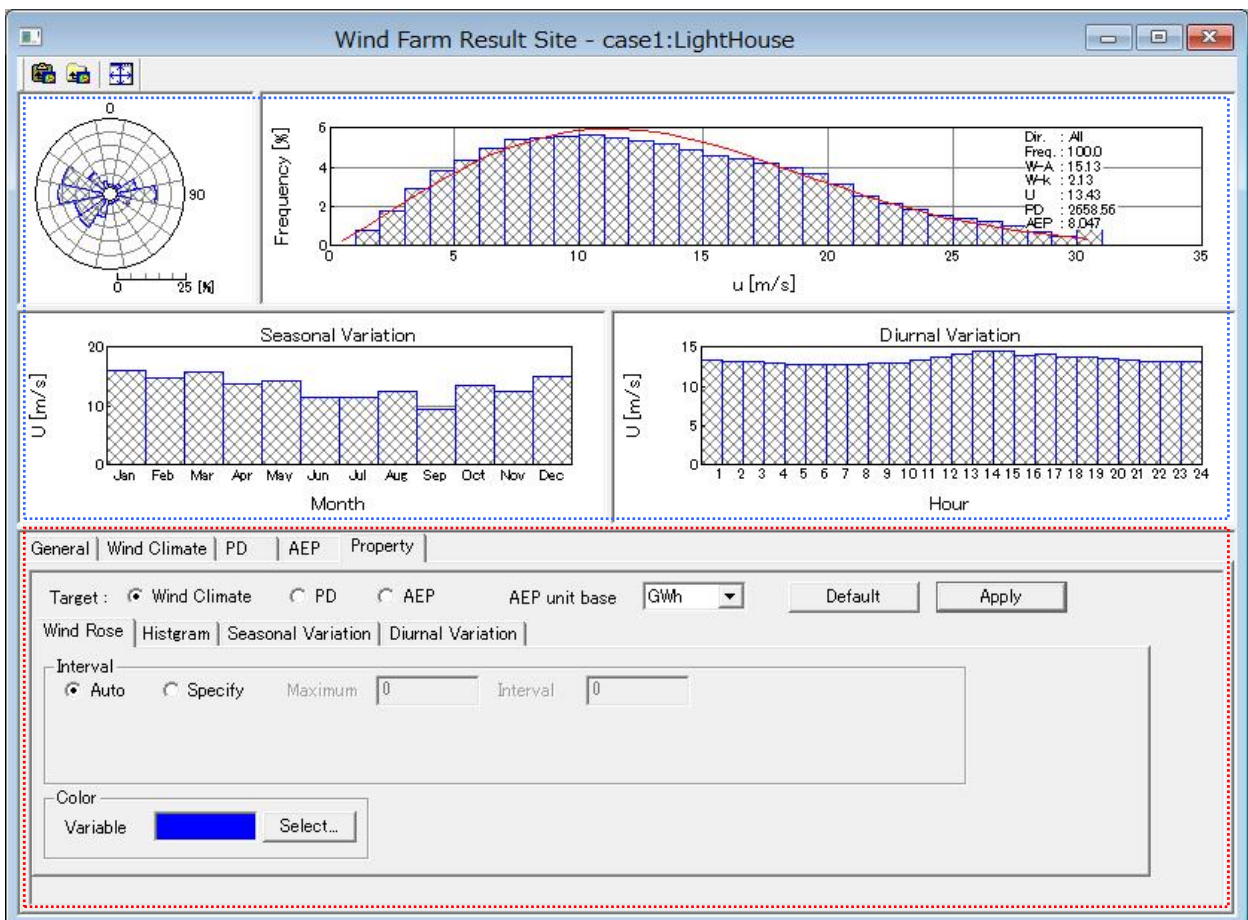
Wind Farm Result Site - case1:LightHouse

0
90
0 25 [%]

Frequency [%]
6
4
2
0
0 5 10 15 20 25 30 35
u [m/s]

Dir. : All
Freq. : 100.0
W-A : 15.13
W-k : 2.13
U : 13.43
PD : 2658.56
AEP : 8.047

Seasonal Variation
U [m/s]
20
10
0
Jan Feb Mar Apr May Jun Jul Aug Sep Oct Nov Dec
Month

Diurnal Variation
U [m/s]
15
10
5
0
1 2 3 4 5 6 7 8 9 10 11 12 13 14 15 16 17 18 19 20 21 22 23 24
Hour

General | Wind Climate | PD | AEP | Property

Target : Wind Climate PD AEP AEP unit base GWh Default Apply

Wind Rose | Histgram | Seasonal Variation | Diurnal Variation

Interval
Auto Specify Maximum 0 Interval 0

Color
Variable Select...